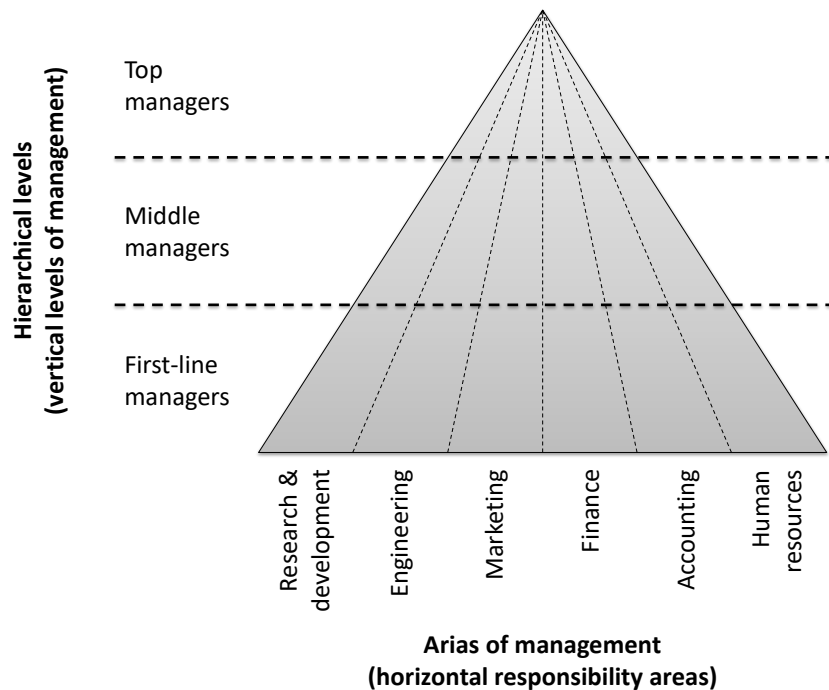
Hierarchical levels
(vertical levels of management)

Top managers

Middle managers

First-line managers

Research & development

Engineering

Marketing

Finance

Accounting

Human resources

Arias of management
(horizontal responsibility areas)